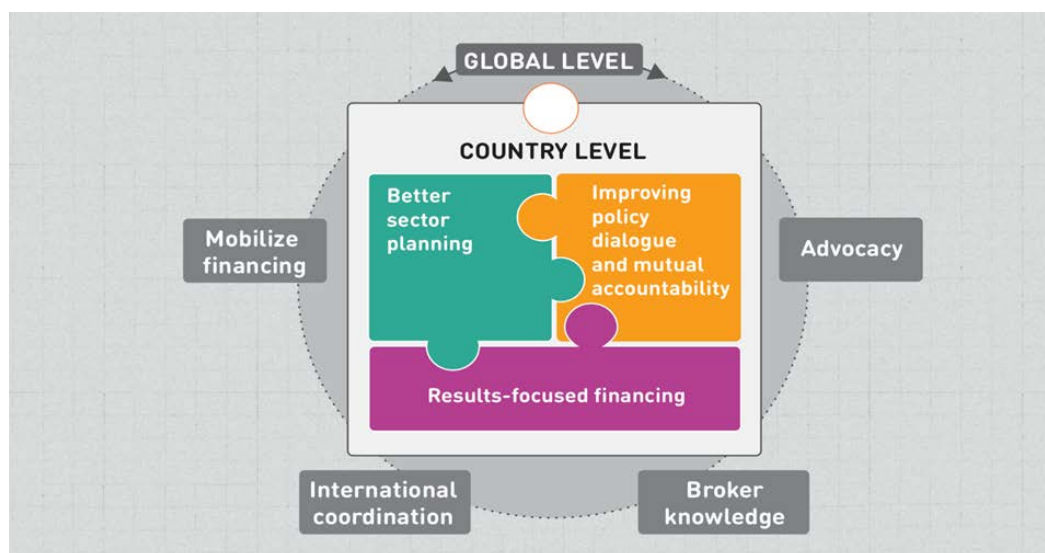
GLOBAL LEVEL

COUNTRY LEVEL

Better sector planning

Improving policy dialogue and mutual accountability

Results-focused financing

Mobilize financing

Advocacy

International coordination

Broker knowledge